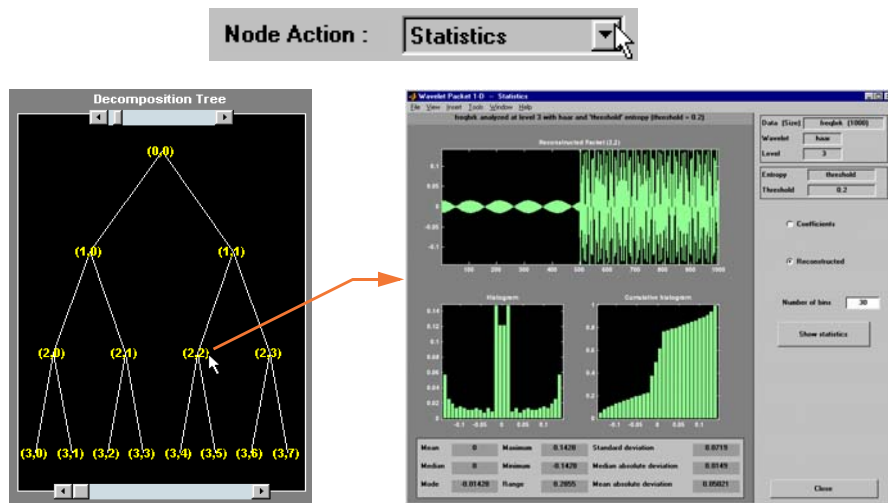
Node Action : Statistics

Decomposition Tree

(0,0)
(1,0) (1,1)
(2,0) (2,1) (2,2) (2,3)
(3,0) (3,1) (3,2) (3,3) (3,4) (3,5) (3,6) (3,7)

Wavelet Packet 1-D -- Statistics
File View Insert Tools Window Help
freqbrk analyzed at level 3 with haar and 'threshold' entropy (threshold = 0.2)

Reconstructed Packet (2,2)
0.1
0.05
0
-0.05
-0.1
100 200 300 400 500 600 700 800 900 1000

Histogram
0.14 0.12 0.1 0.08 0.06 0.04 0.02 0
-0.1 -0.05 0 0.05 0.1

Cumulative histogram
1 0.8 0.6 0.4 0.2 0
-0.1 -0.05 0 0.05 0.1

| | | | | | |
|---|---|---|---|---|---|
| Mean | 0 | Maximum | 0.1428 | Standard deviation | 0.0719 |
| Median | 0 | Minimum | -0.1428 | Median absolute deviation | 0.0149 |
| Mode | -0.01428 | Range | 0.2855 | Mean absolute deviation | 0.05021 |

Data (Size) freqbrk (1000)
Wavelet haar
Level 3
Entropy threshold
Threshold 0.2

Coefficients
Reconstructed

Number of bins 30

Show statistics

Close